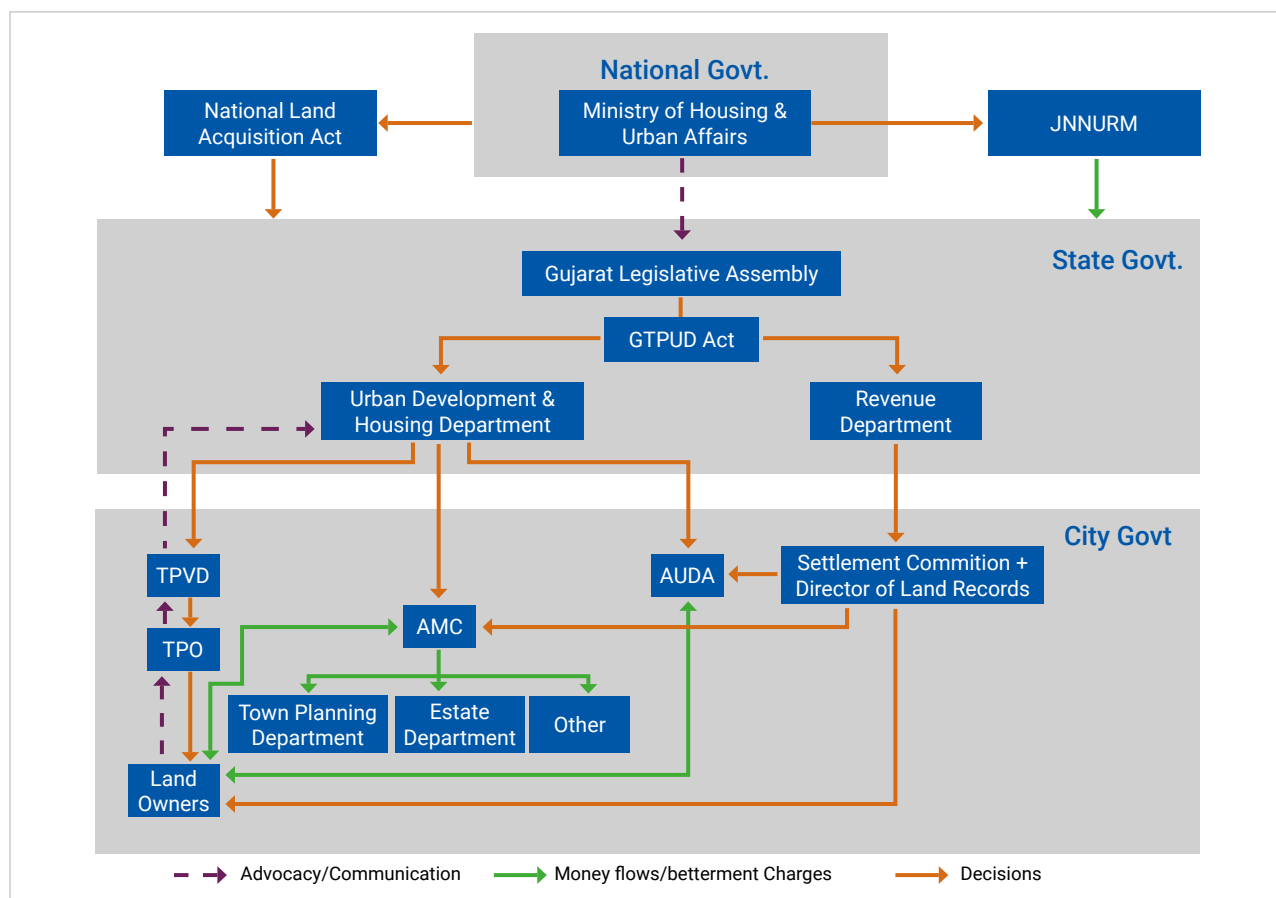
National Govt.

National Land Acquisition Act

Ministry of Housing & Urban Affairs

JNNURM

State Govt.

Gujarat Legislative Assembly

GTPUD Act

Urban Development & Housing Department

Revenue Department

City Govt

TPVD

AUDA

Settlement Commition + Director of Land Records

AMC

TPO

Town Planning Department

Estate Department

Other

Land Owners

Advocacy/Communication

Money flows/betterment Charges

Decisions